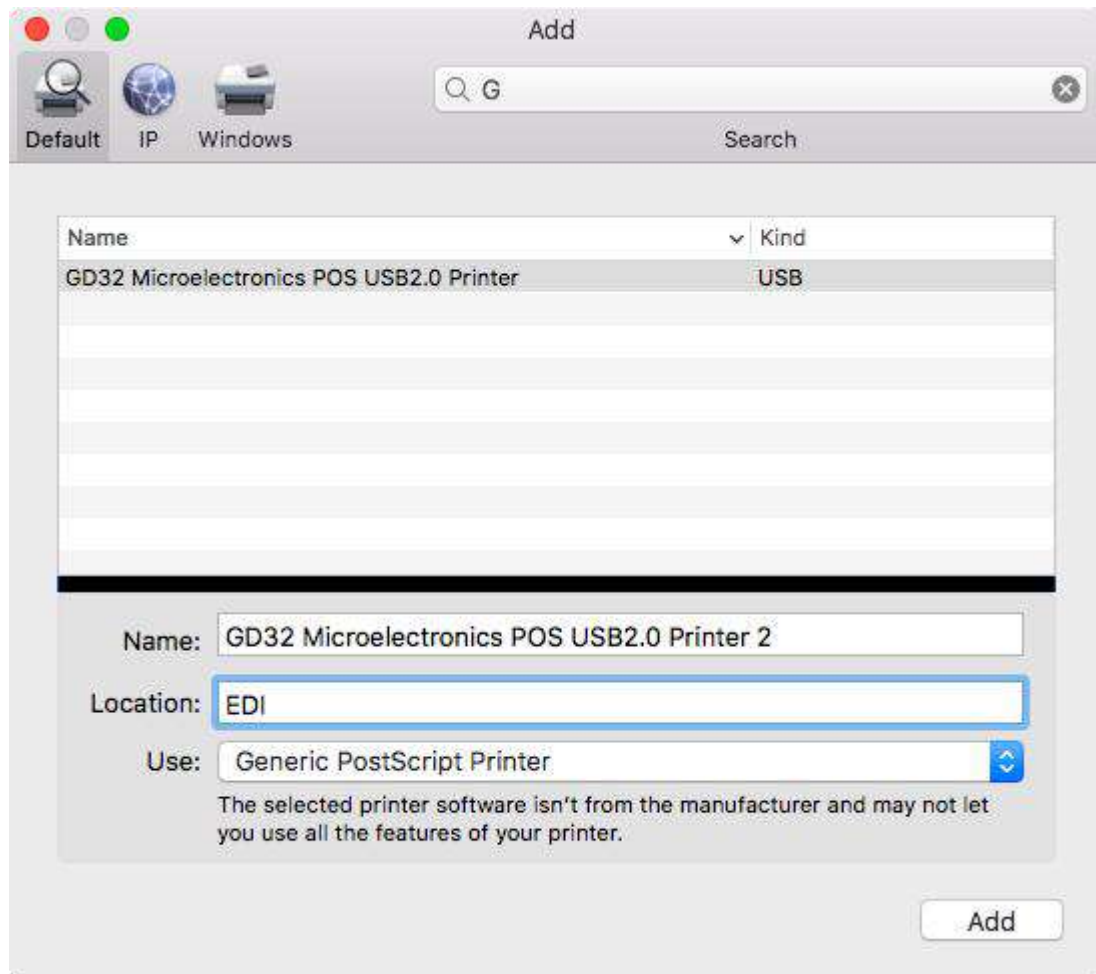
Add

Default IP Windows

G

Search

| Name | Kind |
|---|---|
| GD32 Microelectronics POS USB2.0 Printer | USB |

Name: GD32 Microelectronics POS USB2.0 Printer 2

Location: EDI

Use: Generic PostScript Printer

The selected printer software isn't from the manufacturer and may not let you use all the features of your printer.

Add